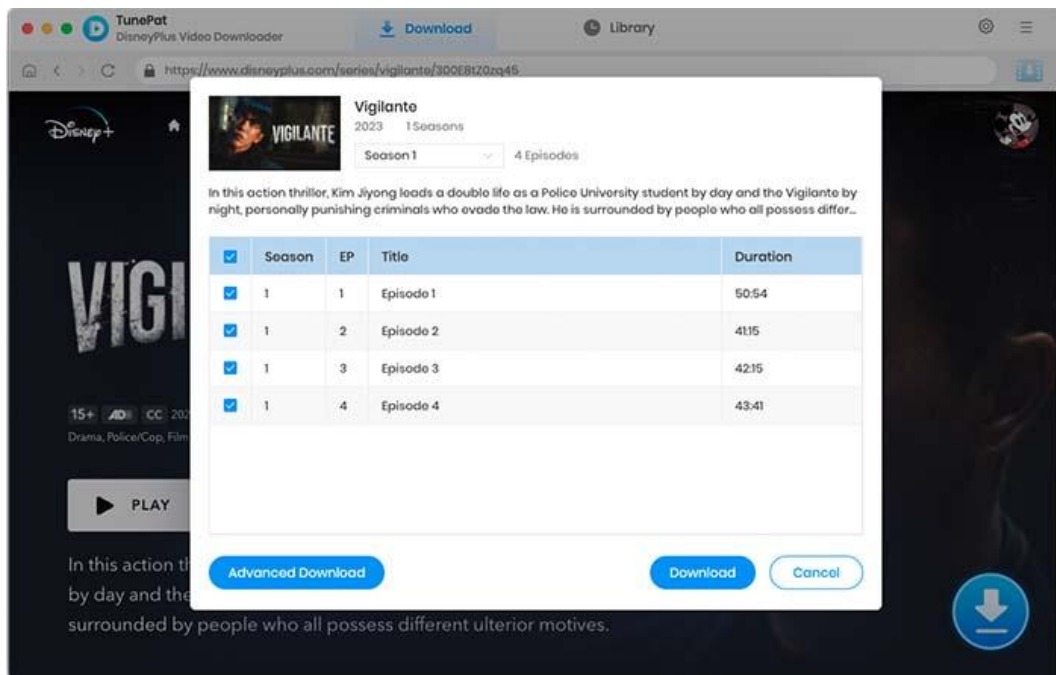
TunePat
DisneyPlus Video Downloader

Download

Library

https://www.disneyplus.com/series/vigilante/300E8tZ0zq45

Disney+

VIGILANTE

Vigilante
2023 1 Seasons

Season 1

4 Episodes

In this action thriller, Kim Jiyong leads a double life as a Police University student by day and the Vigilante by night, personally punishing criminals who evade the law. He is surrounded by people who all possess differ...

| | Season | EP | Title | Duration |
|---|---|---|---|---|
| ☑ | 1 | 1 | Episode 1 | 50:54 |
| ☑ | 1 | 2 | Episode 2 | 41:15 |
| ☑ | 1 | 3 | Episode 3 | 42:15 |
| ☑ | 1 | 4 | Episode 4 | 43:41 |

Advanced Download

Download

Cancel

VIGI

15+ AD CC 202

Drama, Police/Cop, Film

PLAY

In this action th by day and the surrounded by people who all possess different ulterior motives.